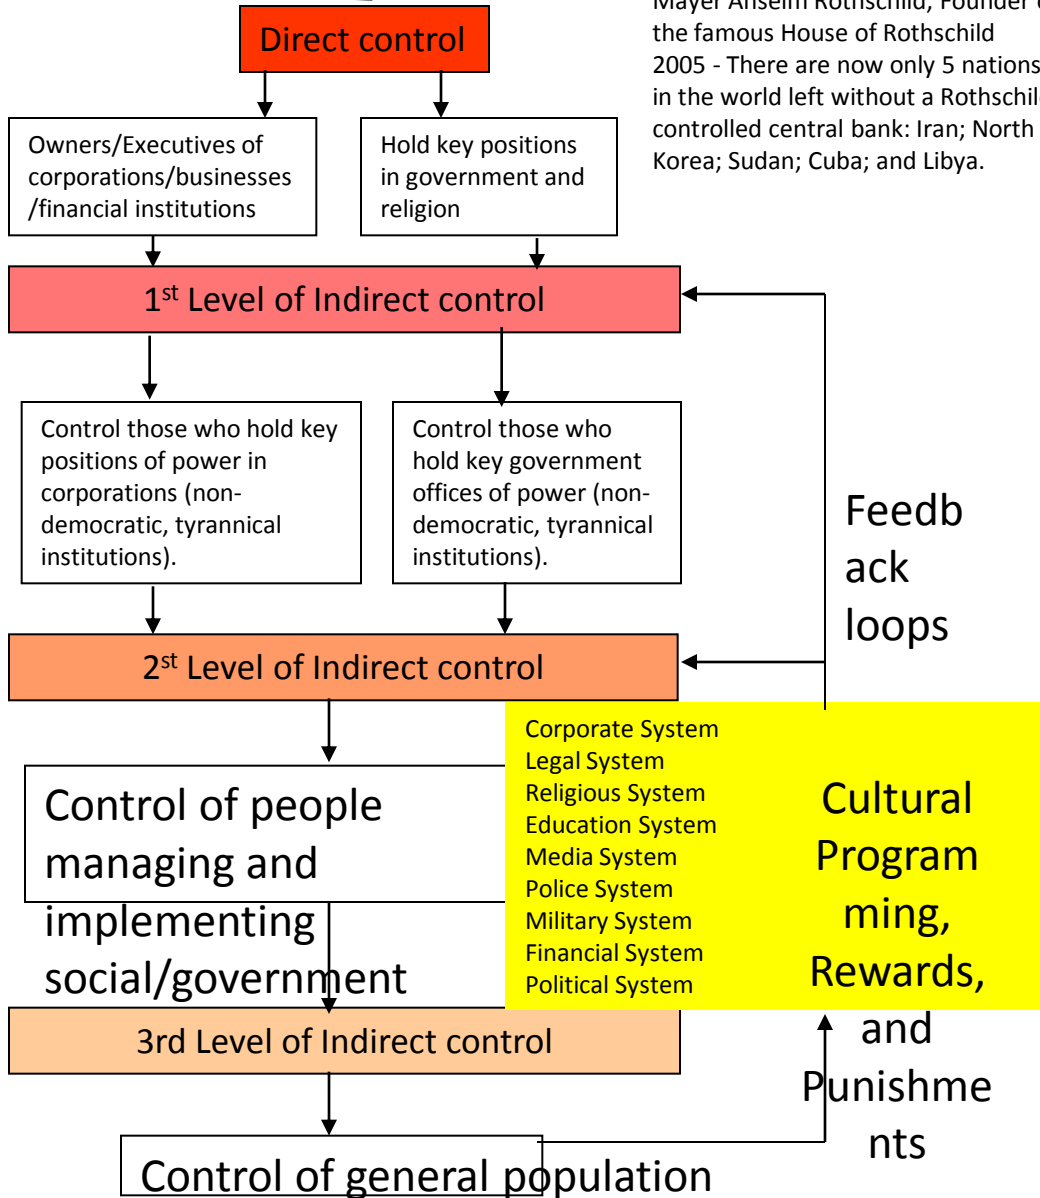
Direct control

Mayer Anselm Rothschild, Founder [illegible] the famous House of Rothschild 2005 - There are now only 5 nations in the world left without a Rothschil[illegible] controlled central bank: Iran; North Korea; Sudan; Cuba; and Libya.

Owners/Executives of corporations/businesses /financial institutions

Hold key positions in government and religion

1st Level of Indirect control

Control those who hold key positions of power in corporations (non-democratic, tyrannical institutions).

Control those who hold key government offices of power (non-democratic, tyrannical institutions).

Feedb ack loops

2st Level of Indirect control

Control of people managing and implementing social/government

Corporate System
Legal System
Religious System
Education System
Media System
Police System
Military System
Financial System
Political System

Cultural Program ming, Rewards, and Punishme nts

3rd Level of Indirect control

Control of general population